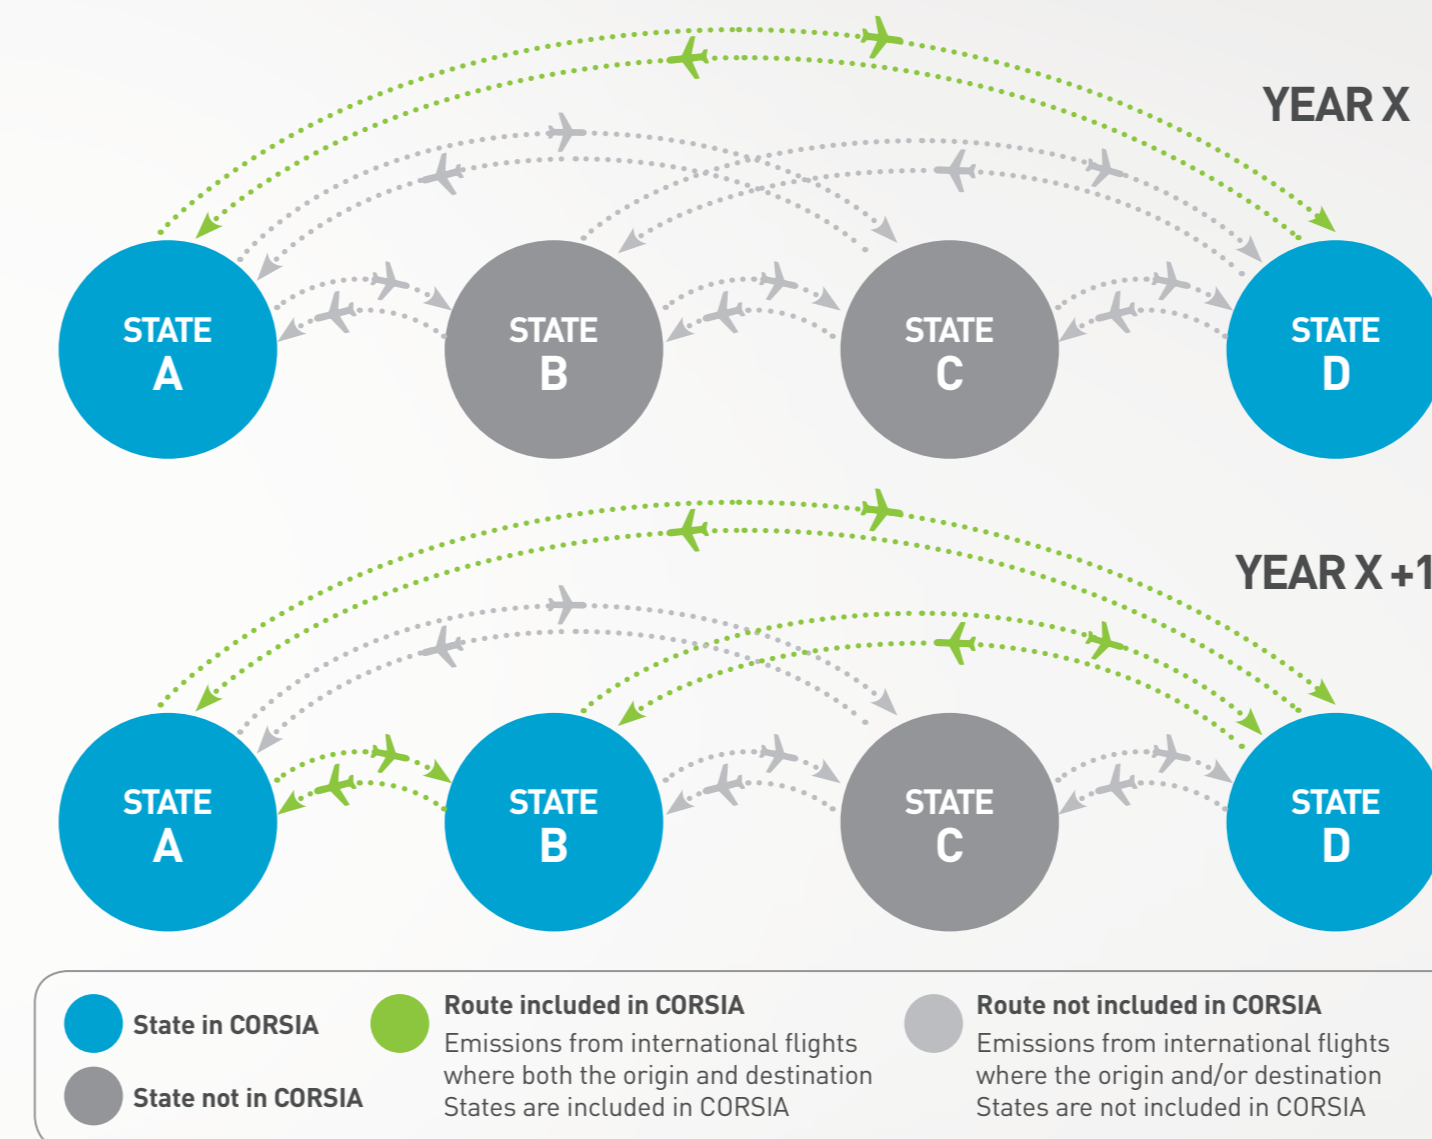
YEAR X

STATE A

STATE B

STATE C

STATE D

YEAR X +1

STATE A

STATE B

STATE C

STATE D

State in CORSIA

State not in CORSIA

Route included in CORSIA
Emissions from international flights where both the origin and destination States are included in CORSIA

Route not included in CORSIA
Emissions from international flights where the origin and/or destination States are not included in CORSIA